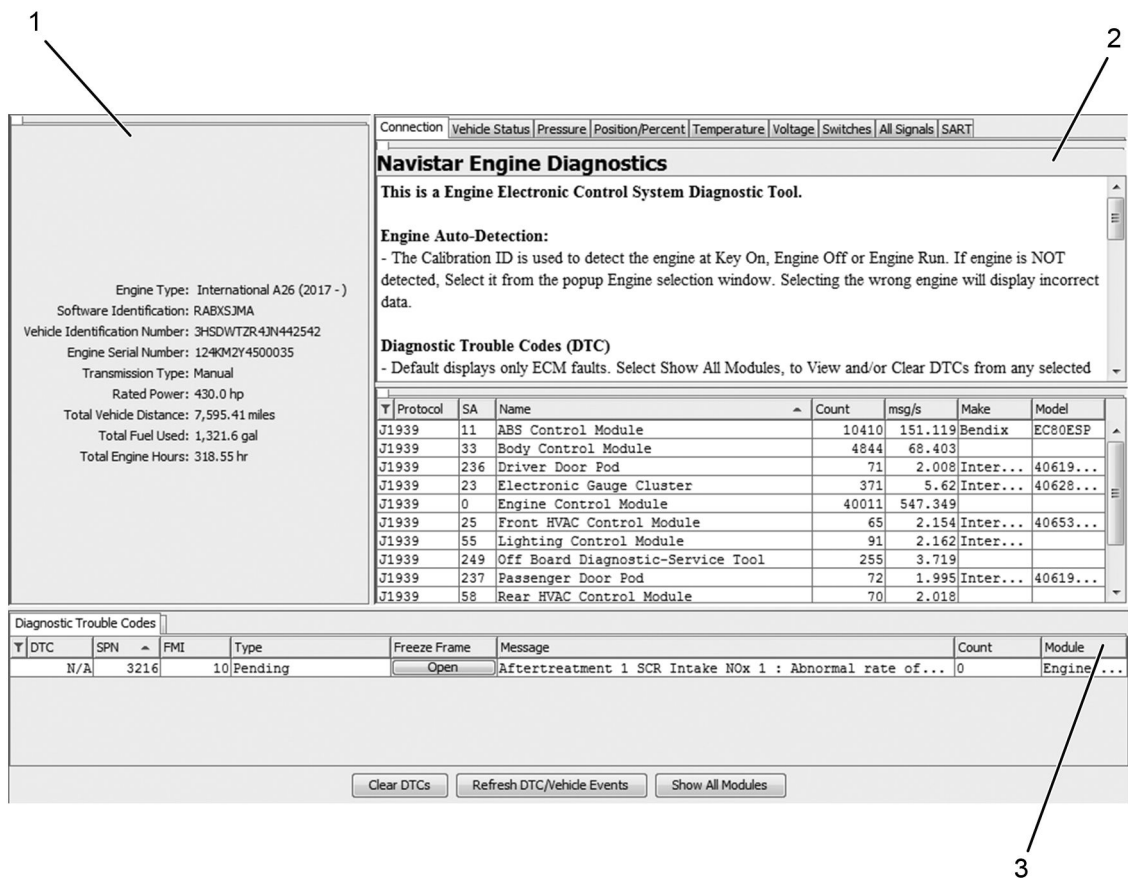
1

2

Engine Type: International A26 (2017 - )
Software Identification: RABXSJMA
Vehicle Identification Number: 3HSDWTZR4JN442542
Engine Serial Number: 124KM2Y4500035
Transmission Type: Manual
Rated Power: 430.0 hp
Total Vehicle Distance: 7,595.41 miles
Total Fuel Used: 1,321.6 gal
Total Engine Hours: 318.55 hr

Connection | Vehicle Status | Pressure | Position/Percent | Temperature | Voltage | Switches | All Signals | SART

**Navistar Engine Diagnostics**

**This is a Engine Electronic Control System Diagnostic Tool.**

**Engine Auto-Detection:**
- The Calibration ID is used to detect the engine at Key On, Engine Off or Engine Run. If engine is NOT detected, Select it from the popup Engine selection window. Selecting the wrong engine will display incorrect data.

**Diagnostic Trouble Codes (DTC)**
- Default displays only ECM faults. Select Show All Modules, to View and/or Clear DTCs from any selected

| Protocol | SA | Name | Count | msg/s | Make | Model |
|---|---|---|---|---|---|---|
| J1939 | 11 | ABS Control Module | 10410 | 151.119 | Bendix | EC80ESP |
| J1939 | 33 | Body Control Module | 4844 | 68.403 | | |
| J1939 | 236 | Driver Door Pod | 71 | 2.008 | Inter... | 40619... |
| J1939 | 23 | Electronic Gauge Cluster | 371 | 5.62 | Inter... | 40628... |
| J1939 | 0 | Engine Control Module | 40011 | 547.349 | | |
| J1939 | 25 | Front HVAC Control Module | 65 | 2.154 | Inter... | 40653... |
| J1939 | 55 | Lighting Control Module | 91 | 2.162 | Inter... | |
| J1939 | 249 | Off Board Diagnostic-Service Tool | 255 | 3.719 | | |
| J1939 | 237 | Passenger Door Pod | 72 | 1.995 | Inter... | 40619... |
| J1939 | 58 | Rear HVAC Control Module | 70 | 2.018 | | |

Diagnostic Trouble Codes

| DTC | SPN | FMI | Type | Freeze Frame | Message | Count | Module |
|---|---|---|---|---|---|---|---|
| N/A | 3216 | 10 | Pending | Open | Aftertreatment 1 SCR Intake NOx 1 : Abnormal rate of... | 0 | Engine ... |

Clear DTCs | Refresh DTC/Vehicle Events | Show All Modules

3